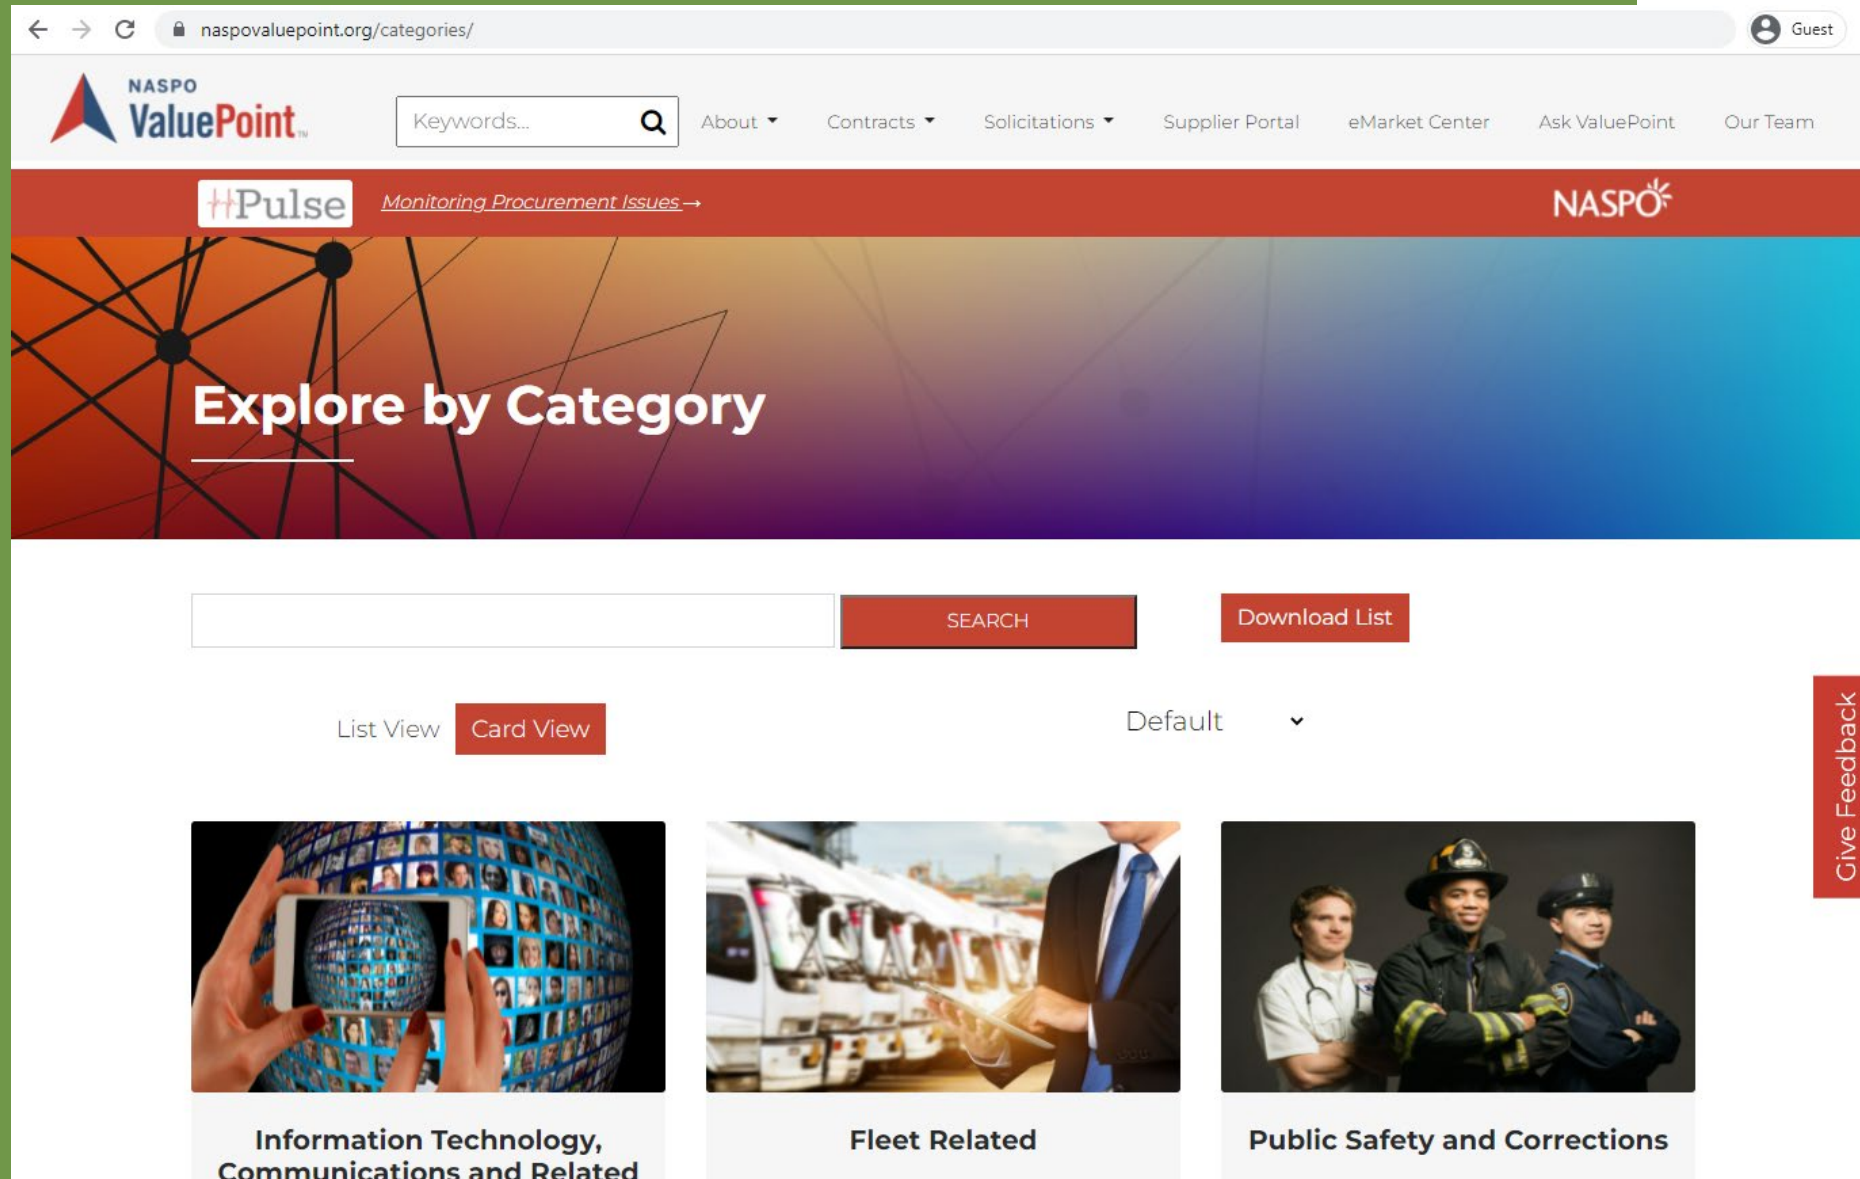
naspovaluepoint.org/categories/

Guest

NASPO ValuePoint

Keywords...

About

Contracts

Solicitations

Supplier Portal

eMarket Center

Ask ValuePoint

Our Team

Pulse

Monitoring Procurement Issues →

NASPO

Explore by Category

SEARCH

Download List

List View

Card View

Default

Give Feedback

Information Technology, Communications and Related

Fleet Related

Public Safety and Corrections